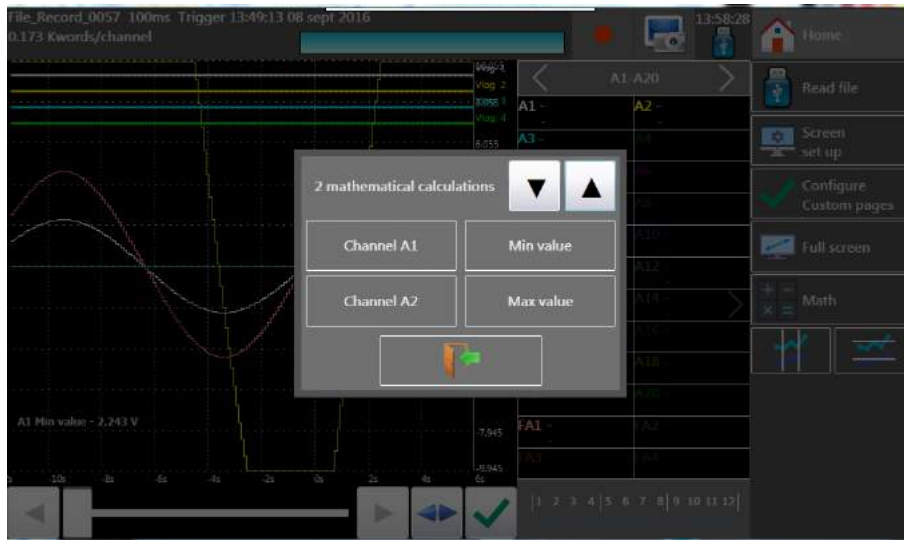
File_Record_0057 100ms Trigger 13:49:13 08 sept 2016
0.173 Kwords/channel

13:58:28

Home

A1-A20

Read file

Screen set up

Configure Custom pages

Full screen

Math

Vlog 1
Vlog 2
Vlog 3
Vlog 4

A1 -
A2 -
A3 -

2 mathematical calculations

Channel A1
Min value
Channel A2
Max value

A1 Min value - 2,243 V

-7,945
-5,945

FA1 -

-10s -8s -6s -4s -2s 0s 2s 4s 6s

1 2 3 4 5 6 7 8 9 10 11 12